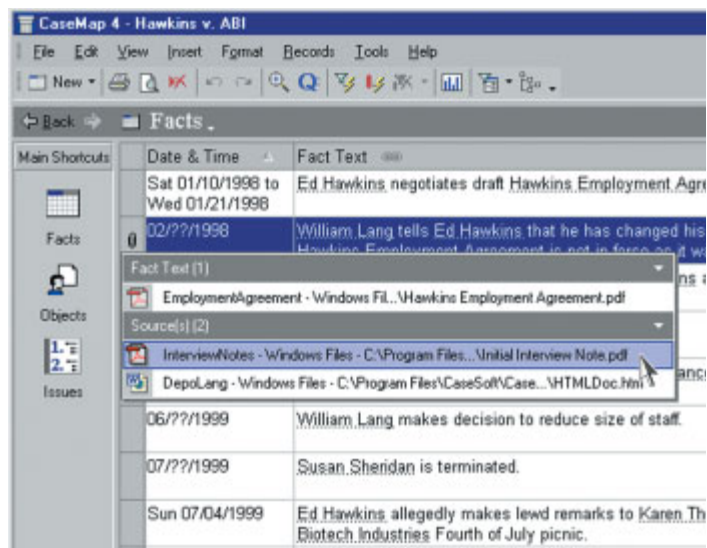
CaseMap 4 - Hawkins v. ABI

File Edit View Insert Format Records Tools Help

New

Back

Facts

Main Shortcuts

Facts

Objects

Issues

| Date & Time | Fact Text |
|---|---|
| Sat 01/10/1998 to Wed 01/21/1998 | Ed Hawkins negotiates draft Hawkins Employment Agre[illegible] |
| 02/??/1998 | William Lang tells Ed Hawkins that he has changed his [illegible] Hawkins Employment Agreement is not in force as it w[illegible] |
| 06/??/1999 | William Lang makes decision to reduce size of staff. |
| 07/??/1999 | Susan Sheridan is terminated. |
| Sun 07/04/1999 | Ed Hawkins allegedly makes lewd remarks to Karen Th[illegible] Biotech Industries Fourth of July picnic. |

Fact Text (1)

EmploymentAgreement - Windows Fil...\Hawkins Employment Agreement.pdf

Source(s) (2)

InterviewNotes - Windows Files - C:\Program Files...\Initial Interview Note.pdf

DepoLang - Windows Files - C:\Program Files\CaseSoft\Case...\HTMLDoc.htm